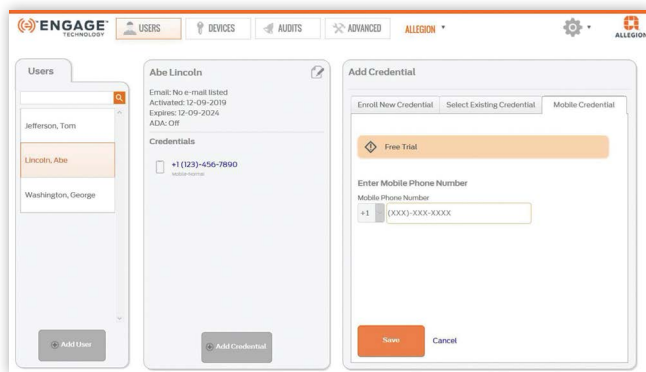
ENGAGE TECHNOLOGY
USERS
DEVICES
AUDITS
ADVANCED
ALLEGION
ALLEGION

Users
Jefferson, Tom
Lincoln, Abe
Washington, George
Add User

Abe Lincoln
Email: No e-mail listed
Activated: 12-09-2019
Expires: 12-09-2024
ADA: Off
Credentials
+1 (123)-456-7890
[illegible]
Add Credential

Add Credential
Enroll New Credential
Select Existing Credential
Mobile Credential
Free Trial
Enter Mobile Phone Number
Mobile Phone Number
+1
(XXX)-XXX-XXXX
Save
Cancel